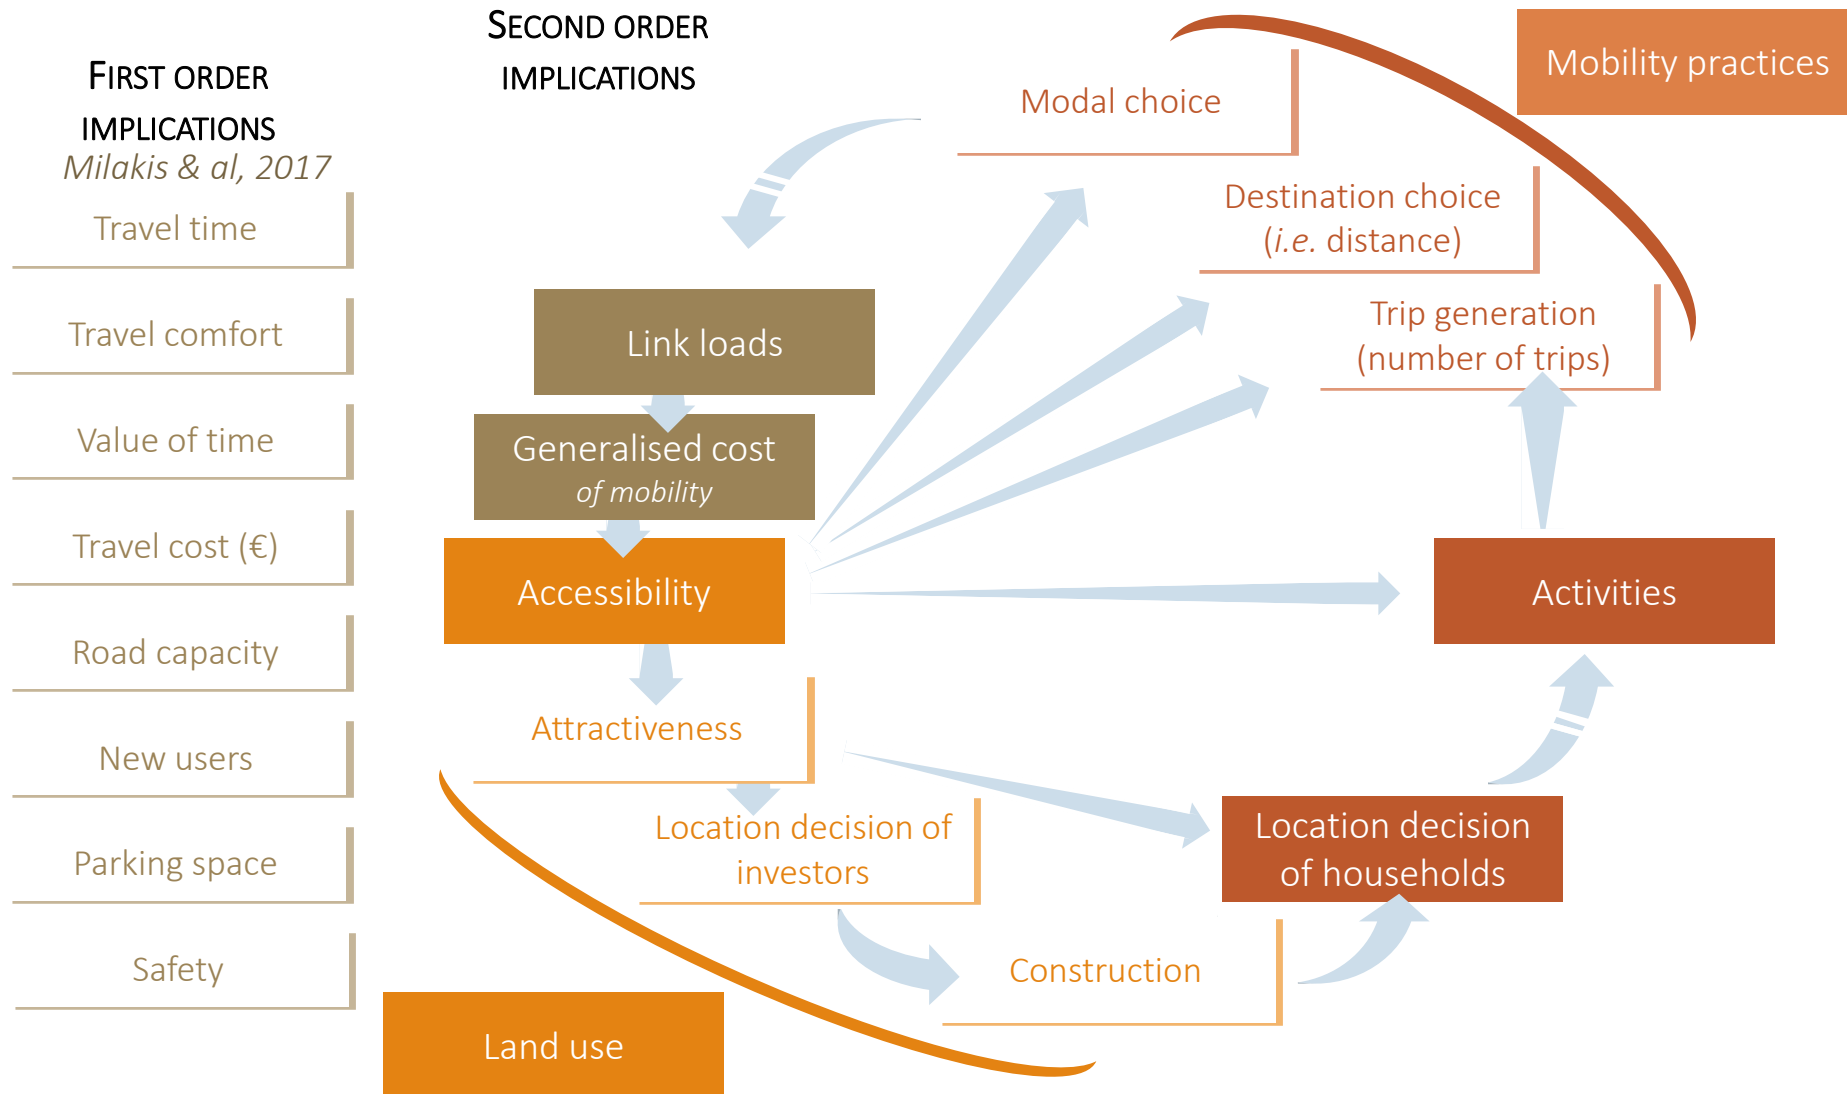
FIRST ORDER IMPLICATIONS
Milakis & al, 2017

SECOND ORDER IMPLICATIONS

Travel time

Travel comfort

Value of time

Travel cost (€)

Road capacity

New users

Parking space

Safety

Mobility practices

Modal choice

Destination choice (i.e. distance)

Trip generation (number of trips)

Link loads

Generalised cost of mobility

Accessibility

Activities

Attractiveness

Location decision of investors

Location decision of households

Construction

Land use